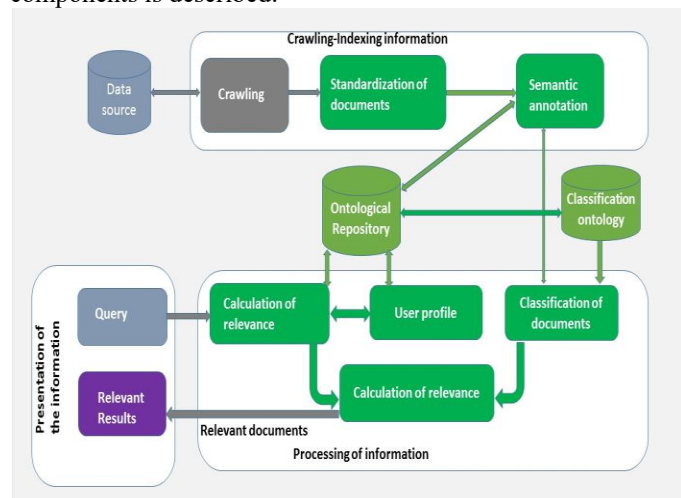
components is described.

Crawling-Indexing information

Data source

Crawling

Standardization of documents

Semantic annotation

Ontological Repository

Classification ontology

Presentation of the information

Query

Calculation of relevance

User profile

Classification of documents

Relevant Results

Calculation of relevance

Relevant documents

Processing of information